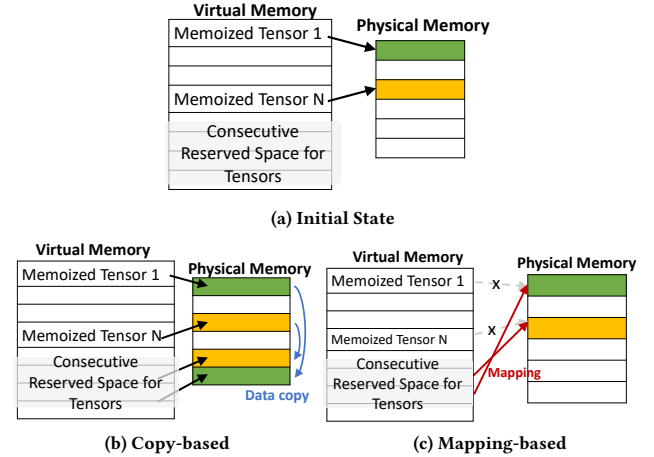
Virtual Memory

Physical Memory

Memoized Tensor 1

Memoized Tensor N

Consecutive Reserved Space for Tensors

(a) Initial State

Virtual Memory

Physical Memory

Memoized Tensor 1

Memoized Tensor N

Consecutive Reserved Space for Tensors

Data copy

(b) Copy-based

Virtual Memory

Physical Memory

Memoized Tensor 1

x

x

Memoized Tensor N

Mapping

Consecutive Reserved Space for Tensors

(c) Mapping-based